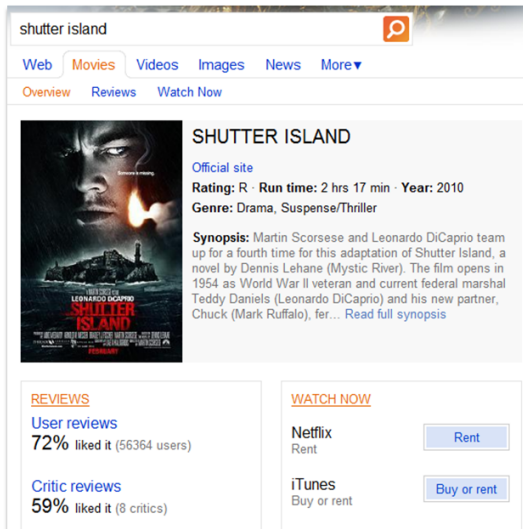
shutter island

Web Movies Videos Images News More▼

Overview Reviews Watch Now

Someone is missing.

LEONARDO DiCAPRIO

SHUTTER ISLAND

FEBRUARY

SHUTTER ISLAND

Official site

Rating: R · Run time: 2 hrs 17 min · Year: 2010

Genre: Drama, Suspense/Thriller

Synopsis: Martin Scorsese and Leonardo DiCaprio team up for a fourth time for this adaptation of Shutter Island, a novel by Dennis Lehane (Mystic River). The film opens in 1954 as World War II veteran and current federal marshal Teddy Daniels (Leonardo DiCaprio) and his new partner, Chuck (Mark Ruffalo), fer... Read full synopsis

REVIEWS

User reviews
72% liked it (56364 users)

Critic reviews
59% liked it (8 critics)

WATCH NOW

Netflix
Rent
Rent

iTunes
Buy or rent
Buy or rent